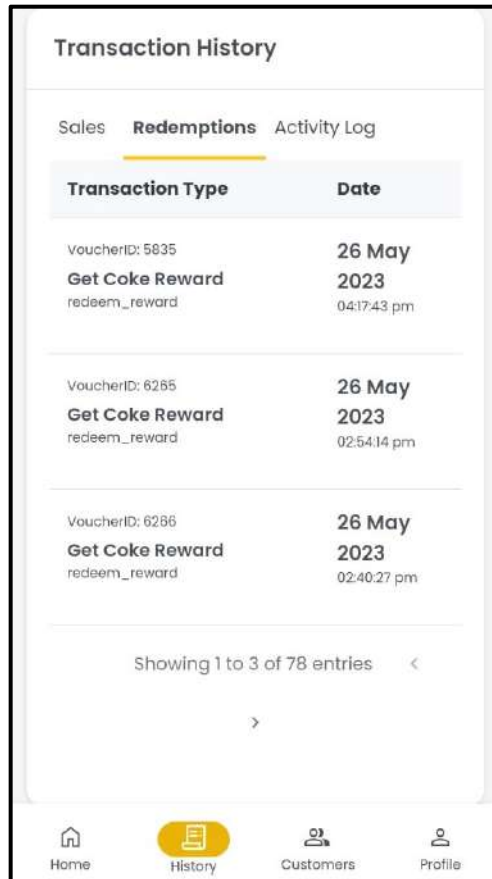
Transaction History

Sales Redemptions Activity Log

| Transaction Type | Date |
|---|---|
| VoucherID: 5835 Get Coke Reward redeem_reward | 26 May 2023 04:17:43 pm |
| VoucherID: 6265 Get Coke Reward redeem_reward | 26 May 2023 02:54:14 pm |
| VoucherID: 6266 Get Coke Reward redeem_reward | 26 May 2023 02:40:27 pm |

Showing 1 to 3 of 78 entries <

>

Home History Customers Profile